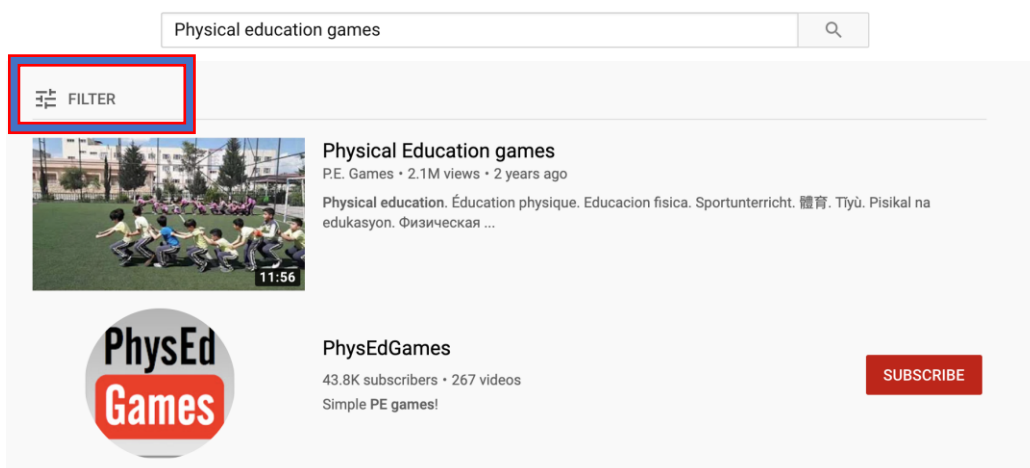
Physical education games

FILTER

Physical Education games
P.E. Games • 2.1M views • 2 years ago

Physical education. Éducation physique. Educacion fisica. Sportunterricht. 體育. Tǐyù. Pisikal na edukasyon. Физическая ...

11:56

PhysEd Games

PhysEdGames
43.8K subscribers • 267 videos
Simple PE games!

SUBSCRIBE